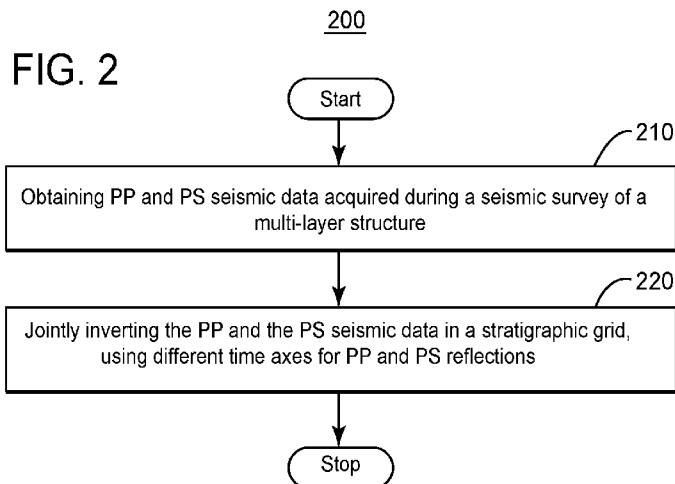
200

FIG. 2

Start

210

Obtaining PP and PS seismic data acquired during a seismic survey of a multi-layer structure

220

Jointly inverting the PP and the PS seismic data in a stratigraphic grid, using different time axes for PP and PS reflections

Stop